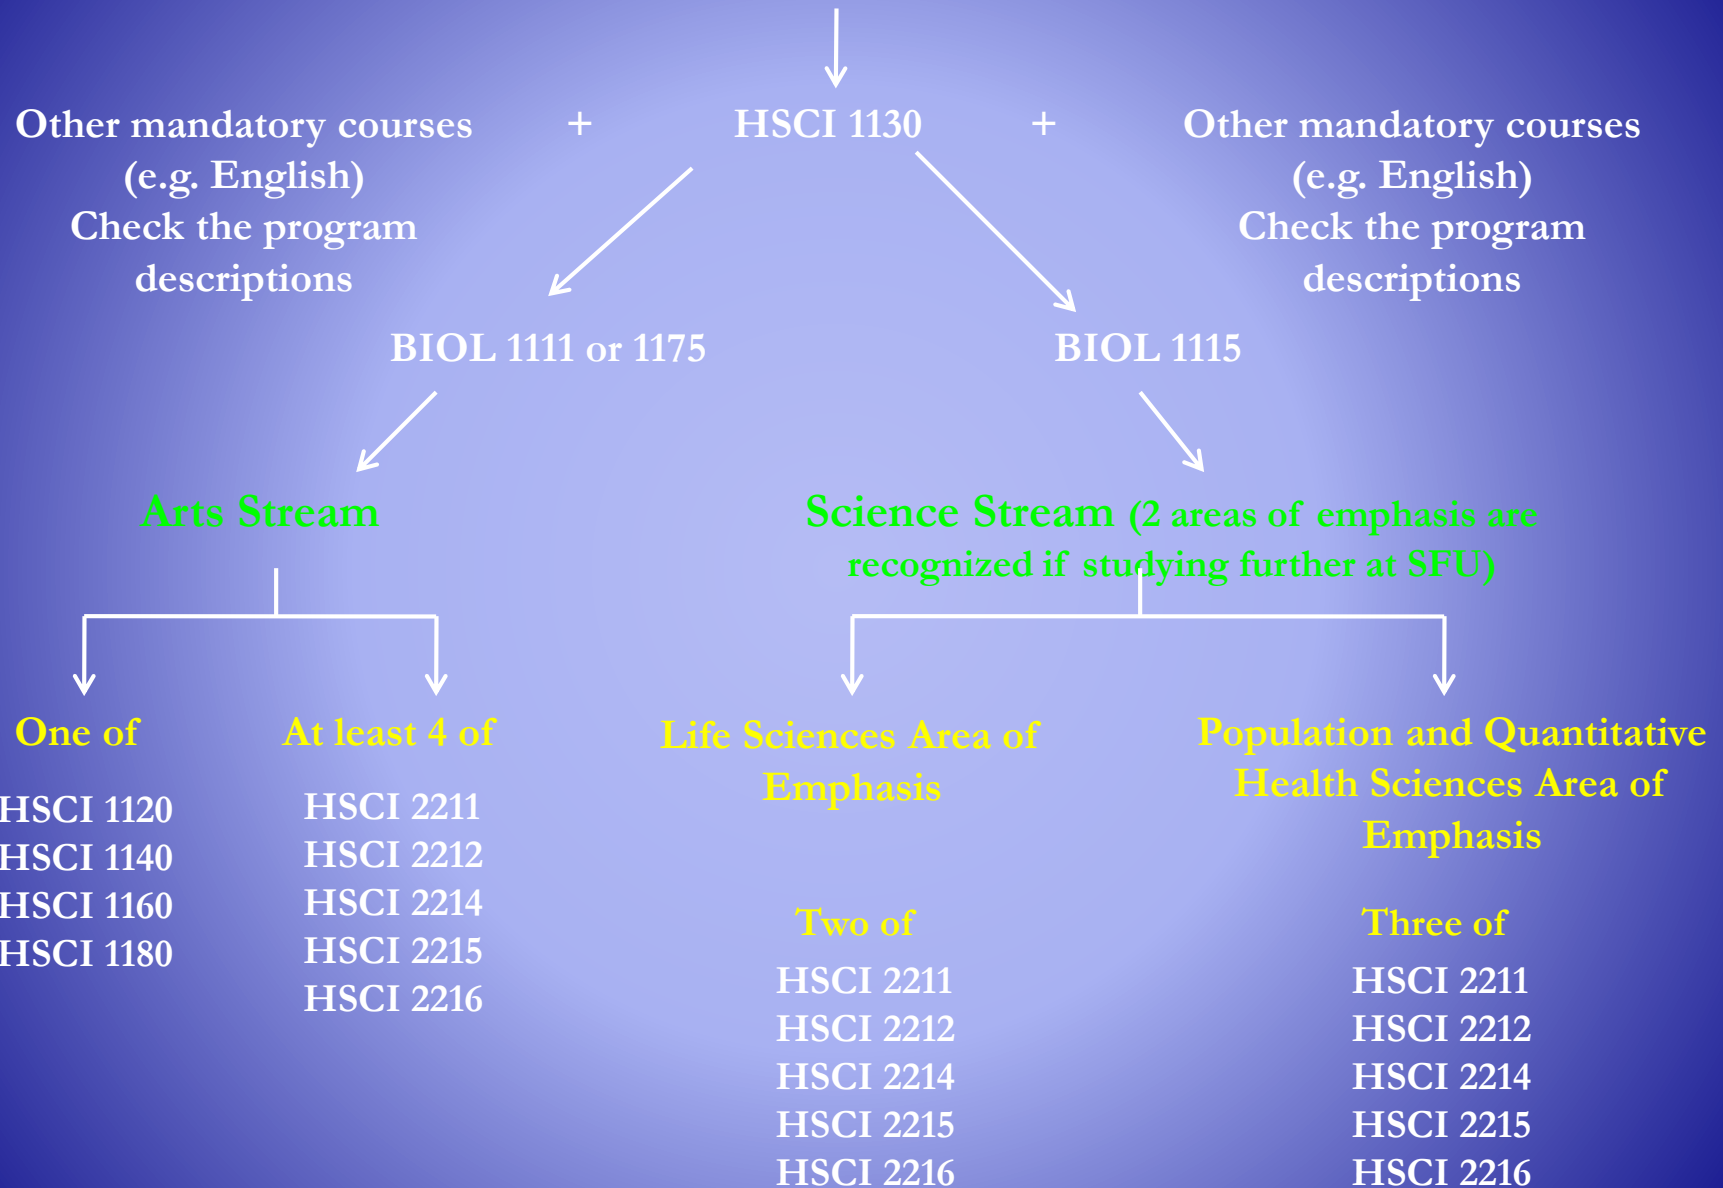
Other mandatory courses (e.g. English) Check the program descriptions

+

HSCI 1130

+

Other mandatory courses (e.g. English) Check the program descriptions

BIOL 1111 or 1175

BIOL 1115

Arts Stream

Science Stream (2 areas of emphasis are recognized if studying further at SFU)

One of

HSCI 1120
HSCI 1140
HSCI 1160
HSCI 1180

At least 4 of

HSCI 2211
HSCI 2212
HSCI 2214
HSCI 2215
HSCI 2216

Life Sciences Area of Emphasis

Two of

HSCI 2211
HSCI 2212
HSCI 2214
HSCI 2215
HSCI 2216

Population and Quantitative Health Sciences Area of Emphasis

Three of

HSCI 2211
HSCI 2212
HSCI 2214
HSCI 2215
HSCI 2216